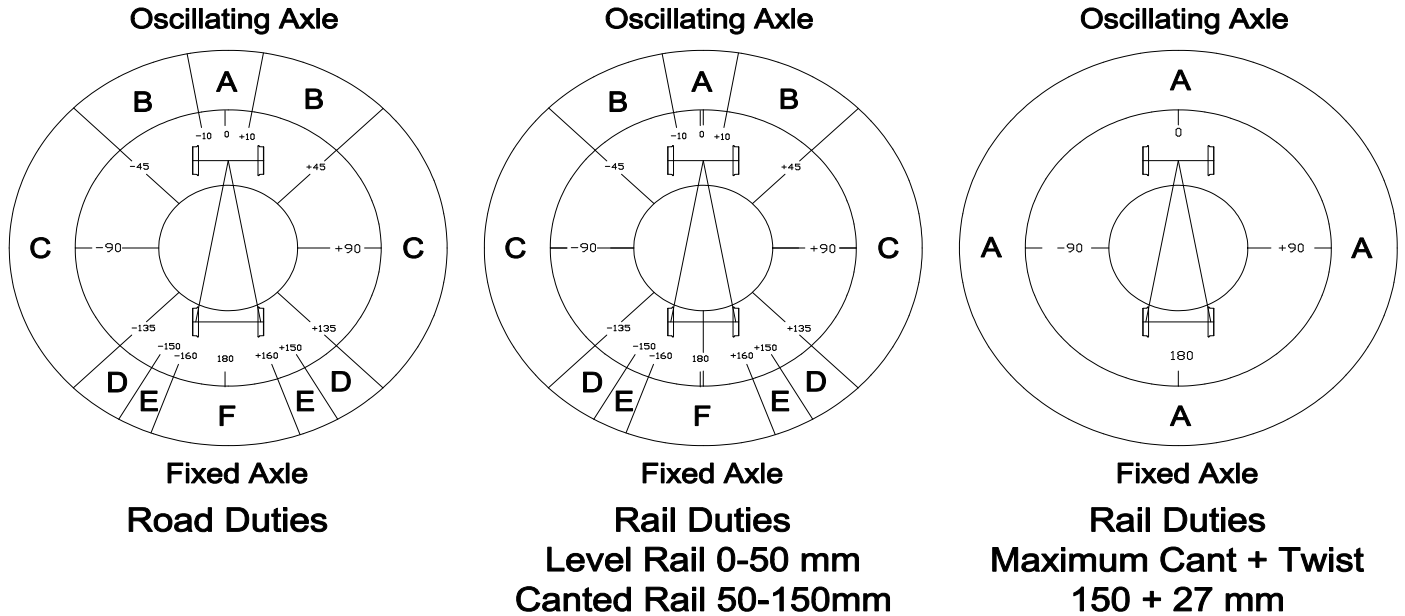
Oscillating Axle

A
B
B
-10
0
+10
-45
+45
C
-90
+90
C
-135
+135
-150
-160
180
+160
+150
D
E
F
E
D

Fixed Axle

Road Duties

Oscillating Axle

A
B
B
-10
0
+10
-45
+45
C
-90
+90
C
-135
+135
-150
-160
180
+160
+150
D
E
F
E
D

Fixed Axle

Rail Duties
Level Rail 0-50 mm
Canted Rail 50-150mm

Oscillating Axle

A
0
A
-90
+90
A
180
A

Fixed Axle

Rail Duties
Maximum Cant + Twist
150 + 27 mm